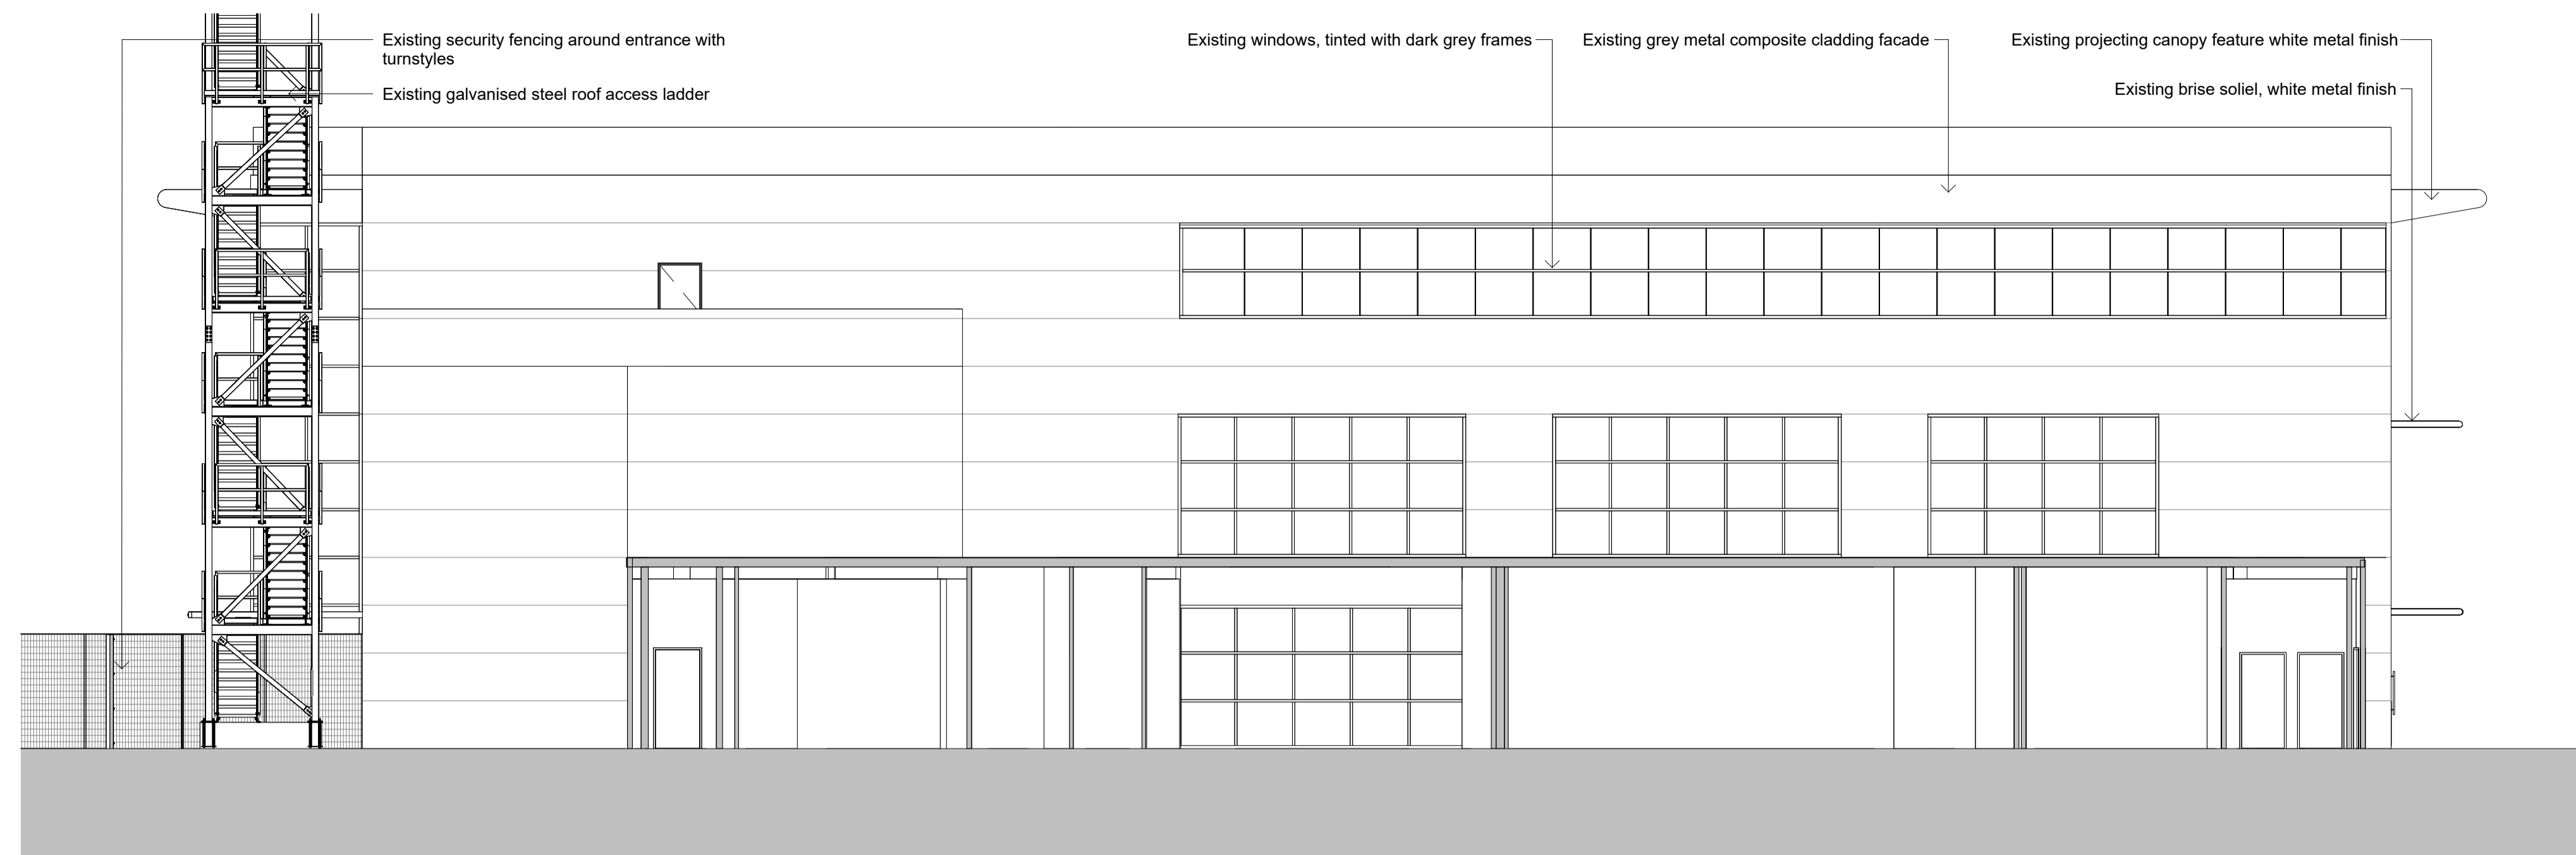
Existing security fencing around entrance with turnstyles

Existing galvanised steel roof access ladder

Existing windows, tinted with dark grey frames

Existing grey metal composite cladding facade

Existing projecting canopy feature white metal finish

Existing brise soliel, white metal finish